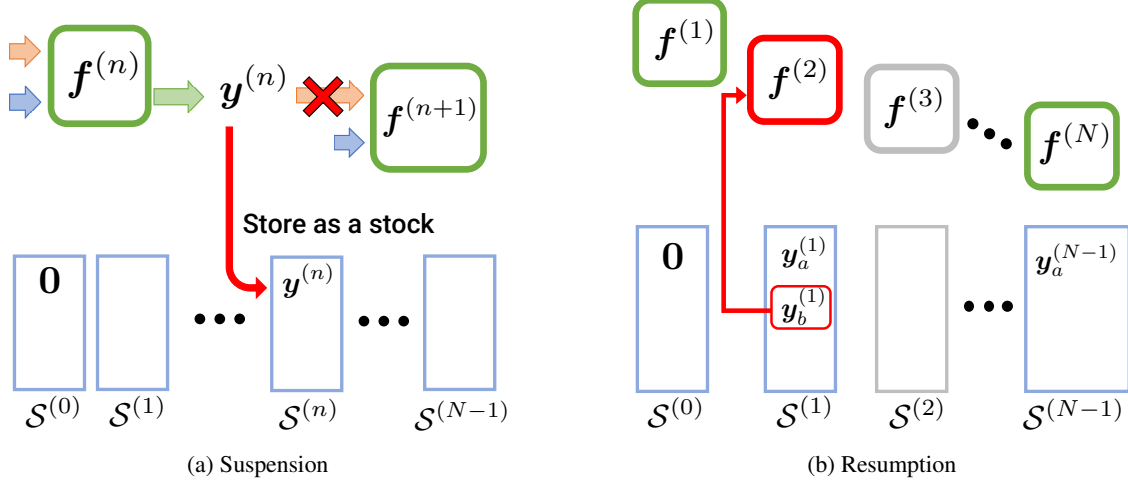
$\boldsymbol{f}^{(n)}$ $\boldsymbol{y}^{(n)}$ $\boldsymbol{f}^{(n+1)}$

Store as a stock

$\mathbf{0}$ $\boldsymbol{y}^{(n)}$

$\mathcal{S}^{(0)}$ $\mathcal{S}^{(1)}$ $\mathcal{S}^{(n)}$ $\mathcal{S}^{(N-1)}$

(a) Suspension

$\boldsymbol{f}^{(1)}$ $\boldsymbol{f}^{(2)}$ $\boldsymbol{f}^{(3)}$ $\boldsymbol{f}^{(N)}$

$\mathbf{0}$ $\boldsymbol{y}_a^{(1)}$ $\boldsymbol{y}_b^{(1)}$ $\boldsymbol{y}_a^{(N-1)}$

$\mathcal{S}^{(0)}$ $\mathcal{S}^{(1)}$ $\mathcal{S}^{(2)}$ $\mathcal{S}^{(N-1)}$

(b) Resumption